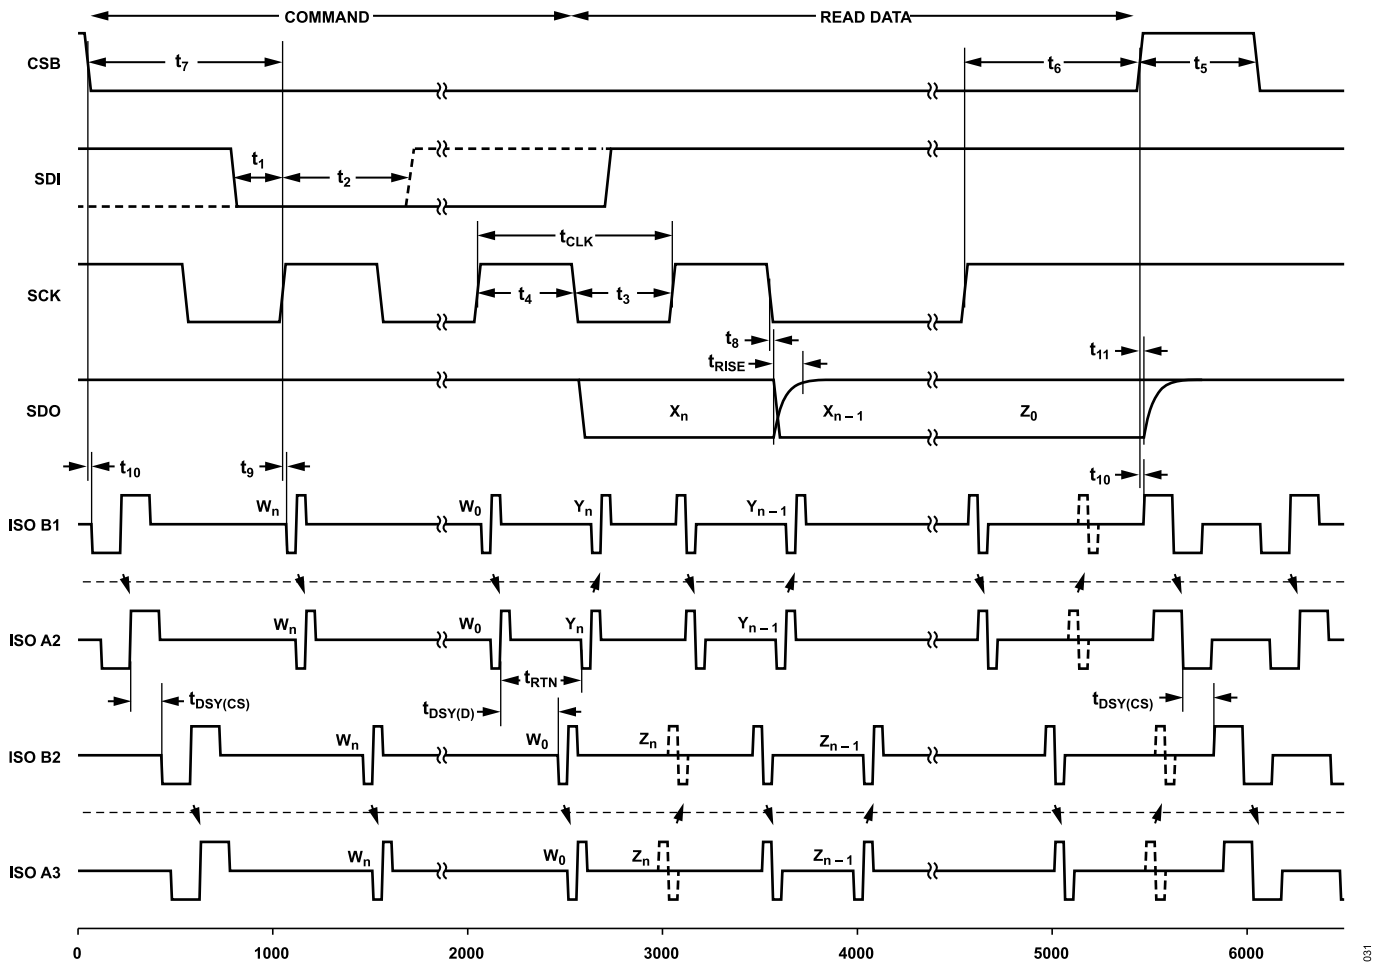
COMMAND

READ DATA

CSB

$t_7$

$t_6$

$t_5$

SDI

$t_1$

$t_2$

$t_{CLK}$

SCK

$t_4$

$t_3$

$t_8$

$t_{RISE}$

$t_{11}$

SDO

$X_n$

$X_{n-1}$

$Z_0$

$t_{10}$

$t_9$

$t_{10}$

ISO B1

$W_n$

$W_0$

$Y_n$

$Y_{n-1}$

ISO A2

$W_n$

$W_0$

$Y_n$

$Y_{n-1}$

$t_{RTN}$

$t_{DSY(CS)}$

$t_{DSY(D)}$

$t_{DSY(CS)}$

ISO B2

$W_n$

$W_0$

$Z_n$

$Z_{n-1}$

ISO A3

$W_n$

$W_0$

$Z_n$

$Z_{n-1}$

0

1000

2000

3000

4000

5000

6000

031